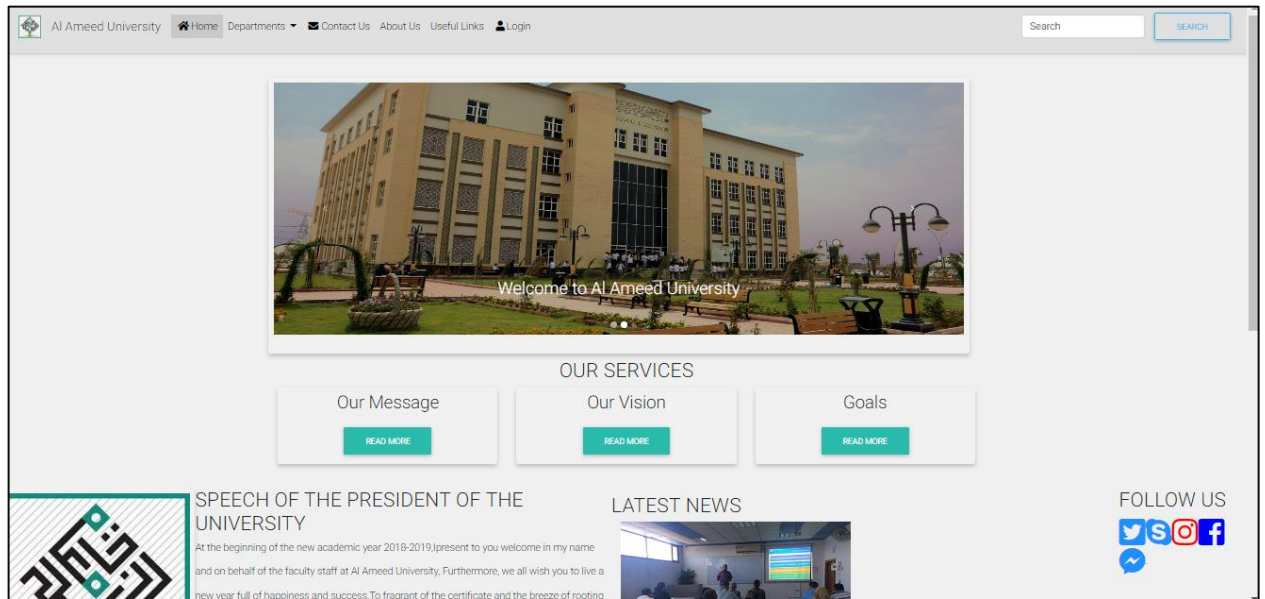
Al Ameed University Home Departments Contact Us About Us Useful Links Login

Search SEARCH

Welcome to Al Ameed University

OUR SERVICES

Our Message
READ MORE

Our Vision
READ MORE

Goals
READ MORE

SPEECH OF THE PRESIDENT OF THE UNIVERSITY

At the beginning of the new academic year 2018-2019,Ipresent to you welcome in my name and on behalf of the faculty staff at Al Ameed University, Furthermore, we all wish you to live a new year full of happiness and success.To fragrant of the certificate and the breeze of rooting

LATEST NEWS

FOLLOW US